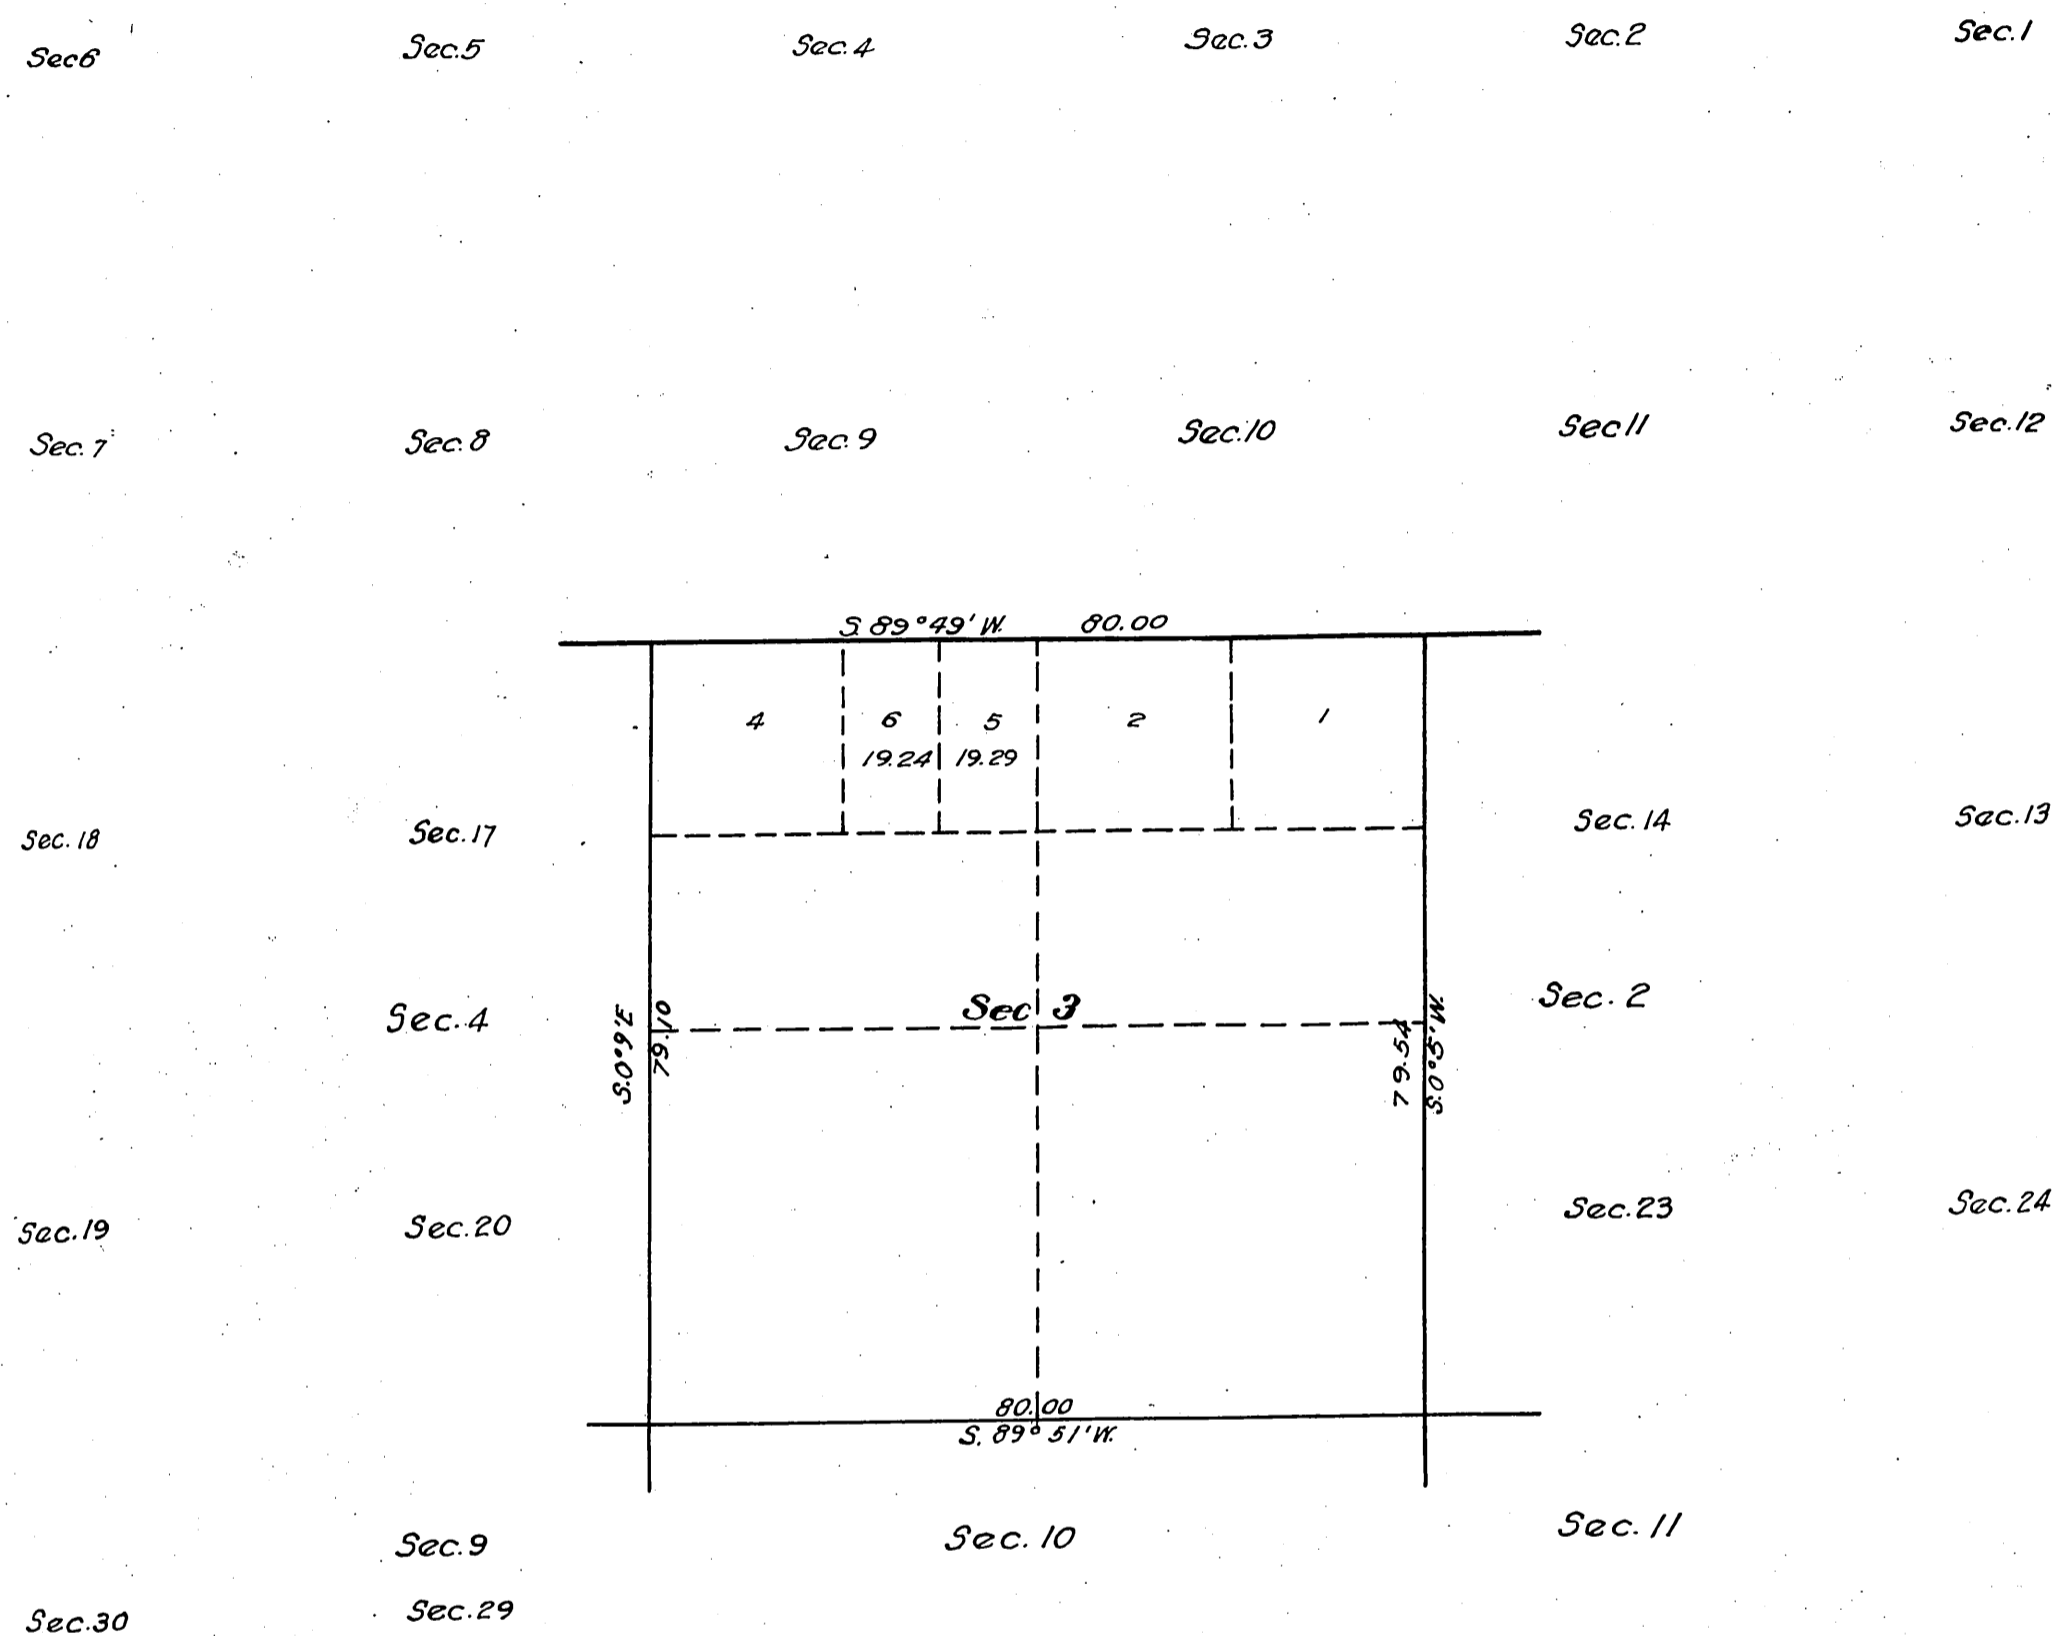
Sec6 Sec.5 Sec.4 Sec.3 Sec.2 Sec.1

Sec.7 Sec.8 Sec.9 Sec.10 Sec11 Sec.12

S. 89°49' W. 80.00

4
6 19.24
5 19.29
2
1

Sec.18 Sec.17 Sec.14 Sec.13

Sec.4 Sec 3 Sec. 2

S.0°9'E. 79.10

79.54 S.0°5'W.

Sec.19 Sec.20 Sec.23 Sec.24

80.00
S. 89° 51' W.

Sec.9 Sec. 10 Sec. 11

Sec.30 Sec.29